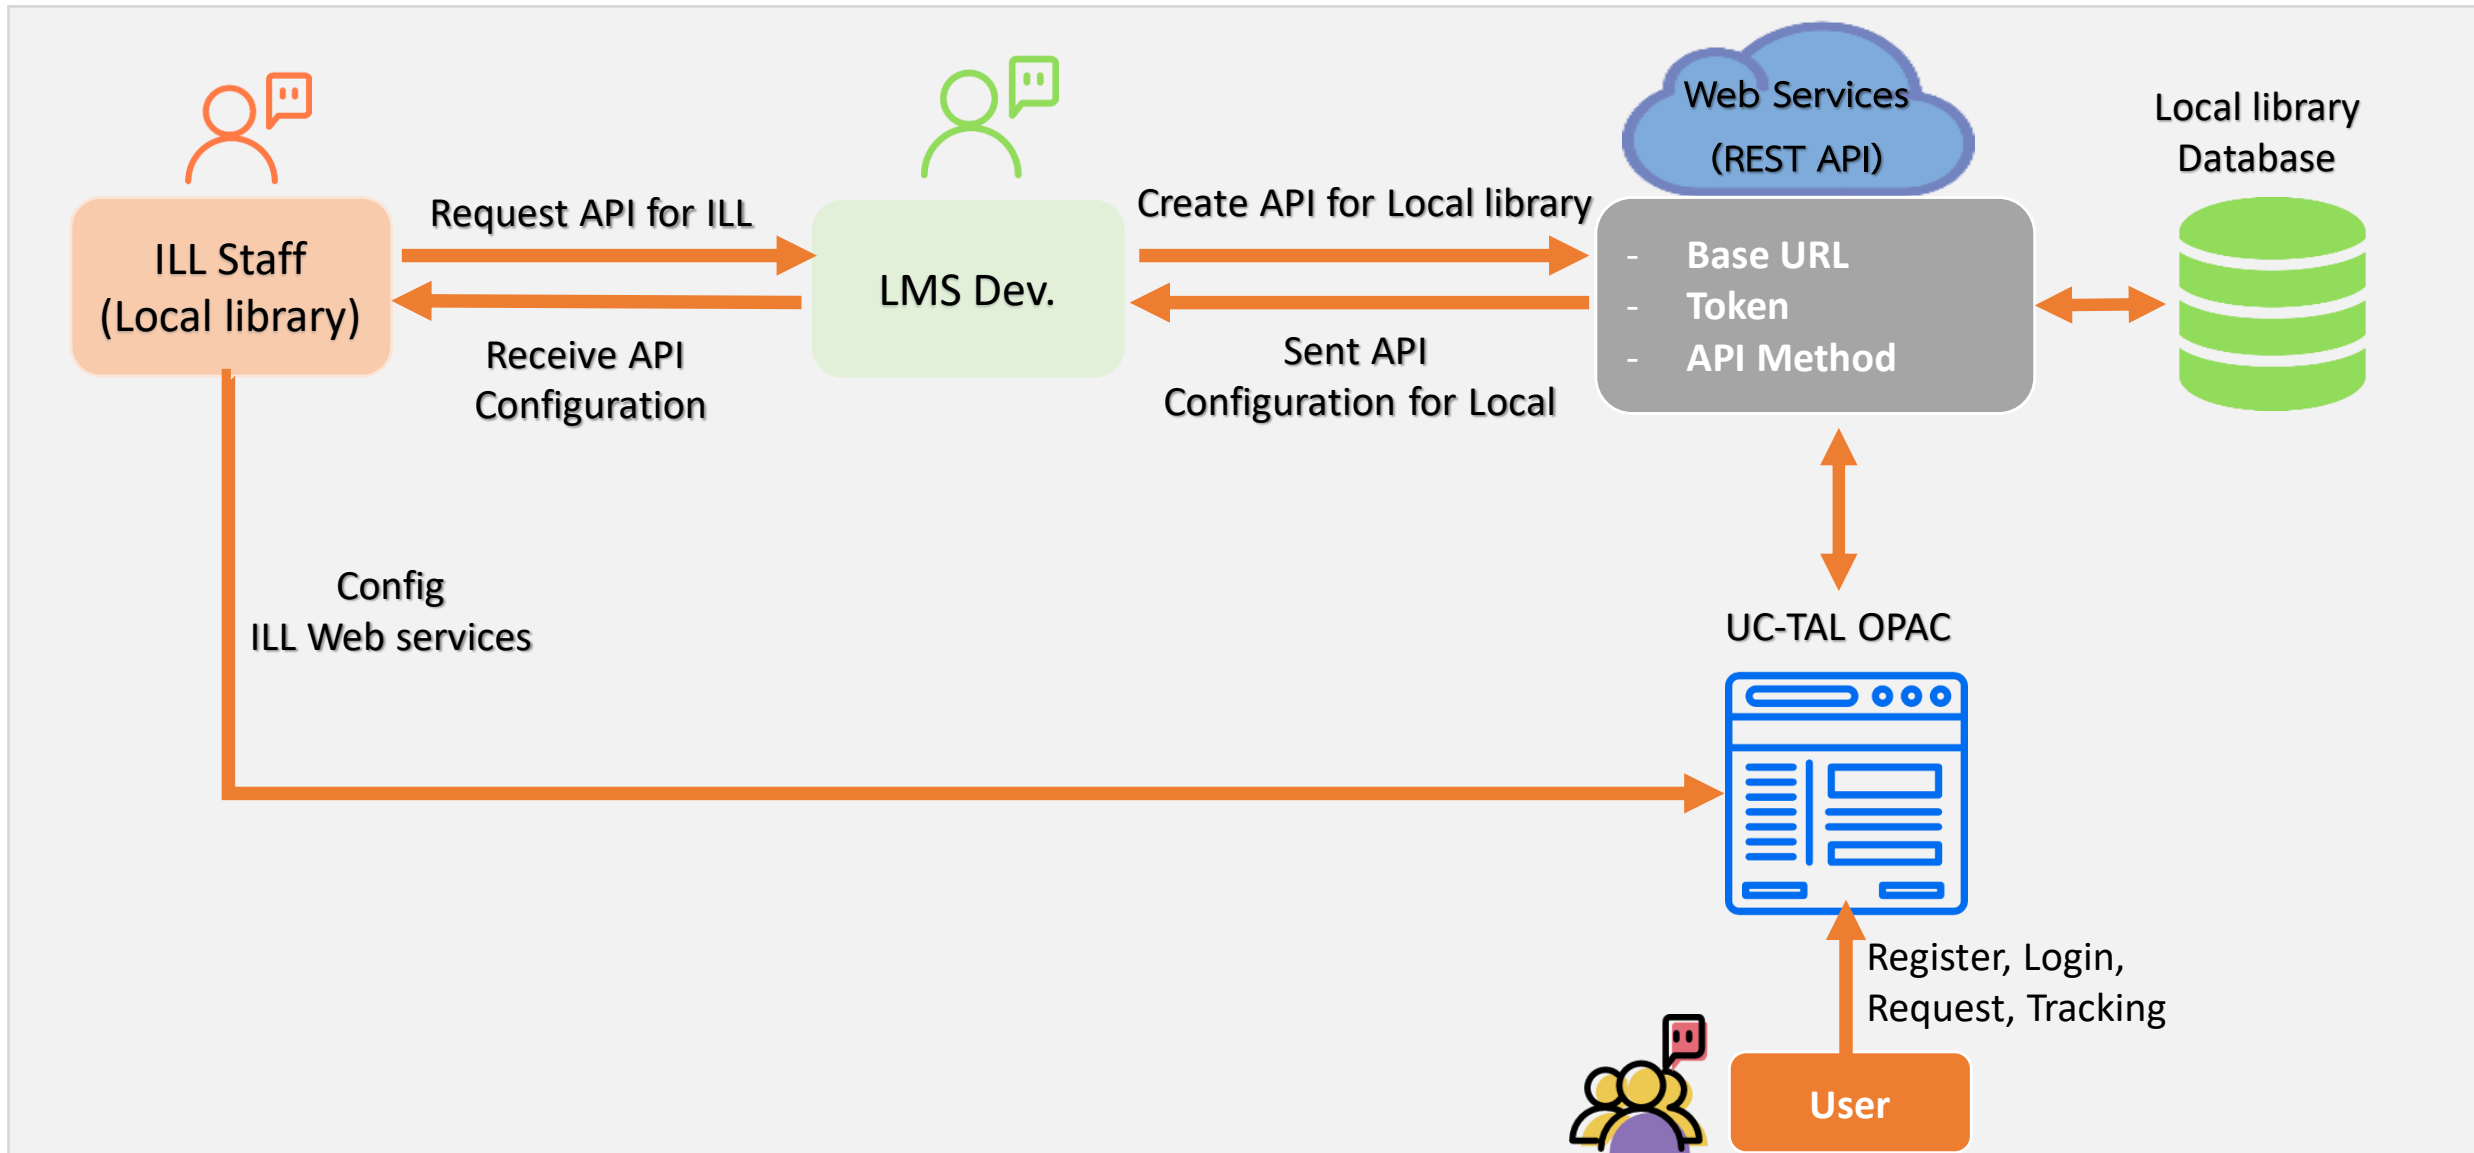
Web Services
(REST API)

Local library
Database

ILL Staff
(Local library)

Request API for ILL

Receive API
Configuration

LMS Dev.

Create API for Local library

Sent API
Configuration for Local

- Base URL
- Token
- API Method

Config
ILL Web services

UC-TAL OPAC

Register, Login,
Request, Tracking

User